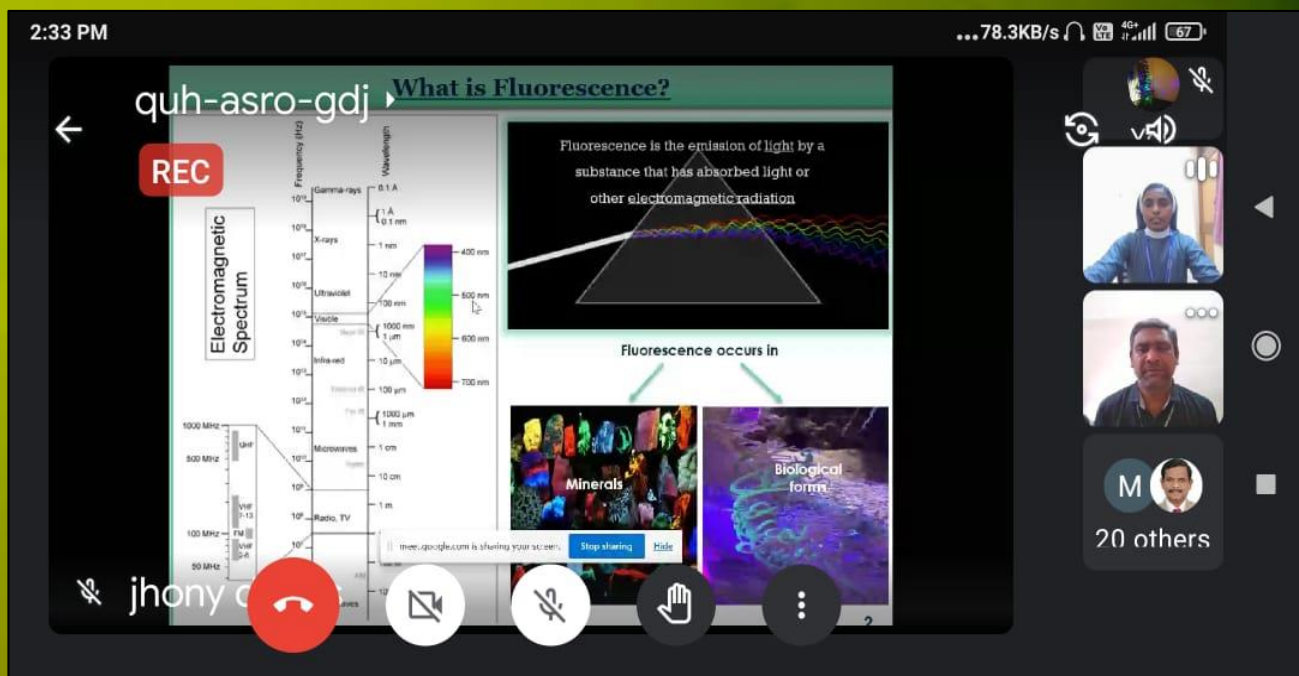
2:33 PM

...78.3KB/s 4G+ 67

quh-asro-gdj

REC

What is Fluorescence?

Electromagnetic Spectrum

Frequency (Hz)

Wavelength

Gamma-rays

X-rays

Ultraviolet

Visible

Infra-red

Microwaves

Radio, TV

0.1 Å

1 Å

0.1 nm

1 nm

10 nm

100 nm

1000 nm

1 μm

10 μm

100 μm

1000 μm

1 mm

1 cm

10 cm

1 m

400 nm

500 nm

600 nm

700 nm

1000 MHz

500 MHz

100 MHz

50 MHz

UHF

VHF 7-13

FM

VHF 2-6

Fluorescence is the emission of light by a substance that has absorbed light or other electromagnetic radiation

Fluorescence occurs in

Minerals

Biological form

meet.google.com is sharing your screen.

Stop sharing

Hide

jhony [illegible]

2

M

20 others